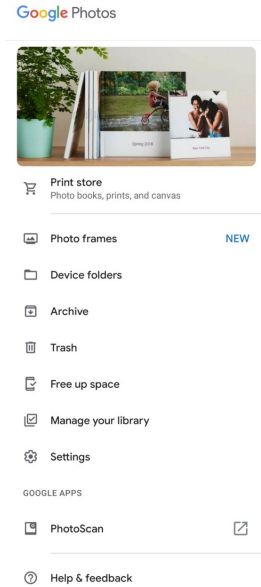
Google Photos

Spring 2019

Print store
Photo books, prints, and canvas

Photo frames NEW

Device folders

Archive

Trash

Free up space

Manage your library

Settings

GOOGLE APPS

PhotoScan

Help & feedback